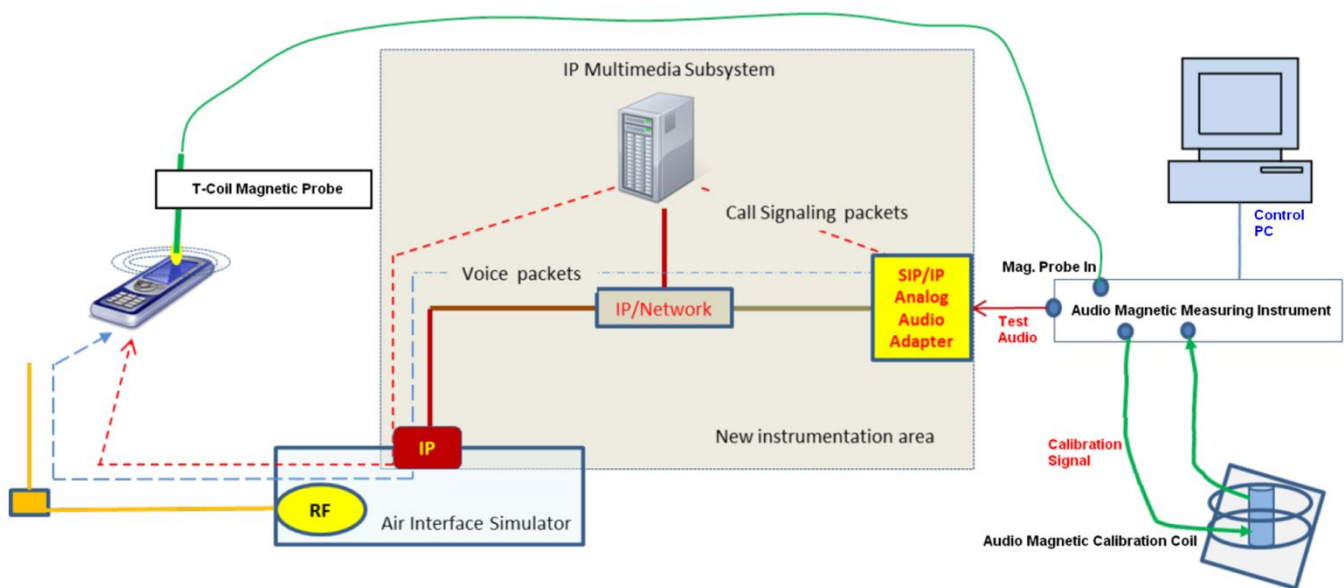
IP Multimedia Subsystem

T-Coil Magnetic Probe

Call Signaling packets

Control PC

Voice packets

Mag. Probe In

SIP/IP Analog Audio Adapter

IP/Network

Test Audio

Audio Magnetic Measuring Instrument

New instrumentation area

IP

Calibration Signal

RF

Air Interface Simulator

Audio Magnetic Calibration Coil